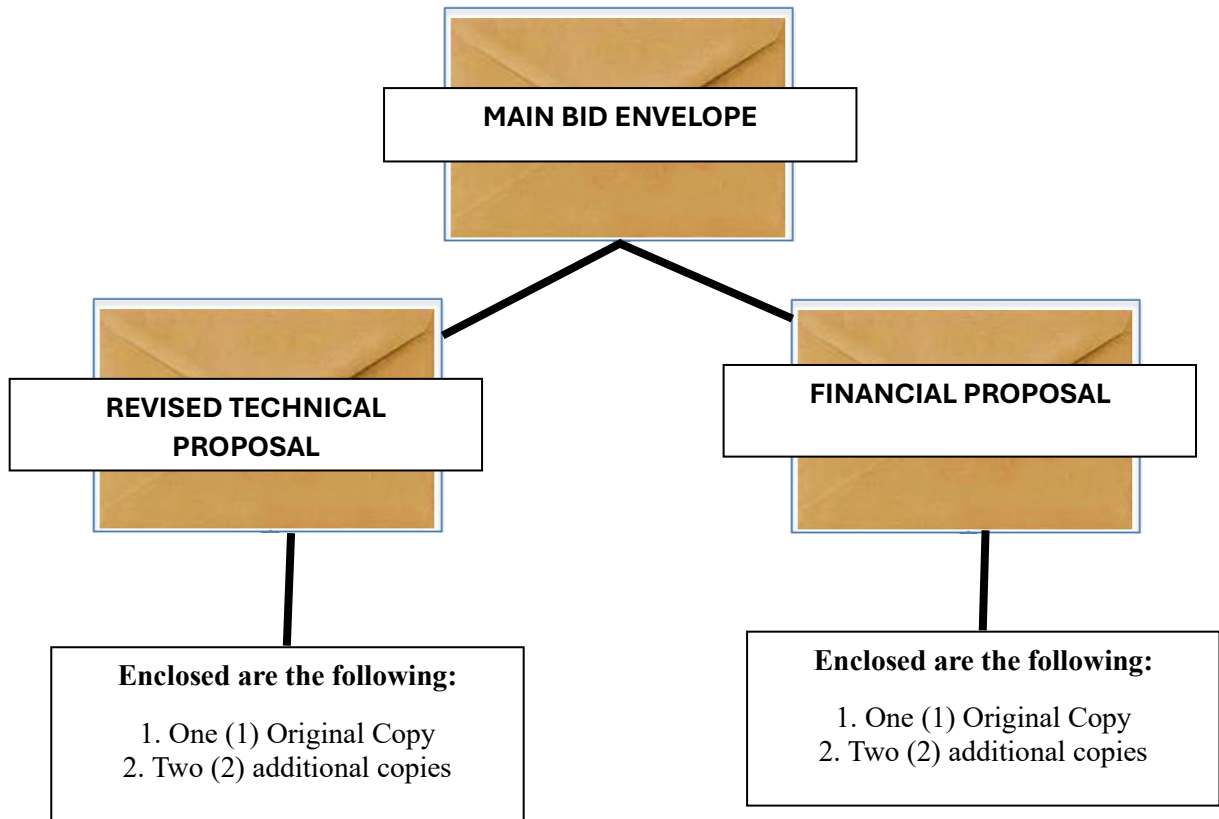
MAIN BID ENVELOPE

REVISED TECHNICAL PROPOSAL

FINANCIAL PROPOSAL

Enclosed are the following:

1. One (1) Original Copy
2. Two (2) additional copies

Enclosed are the following:

1. One (1) Original Copy
2. Two (2) additional copies